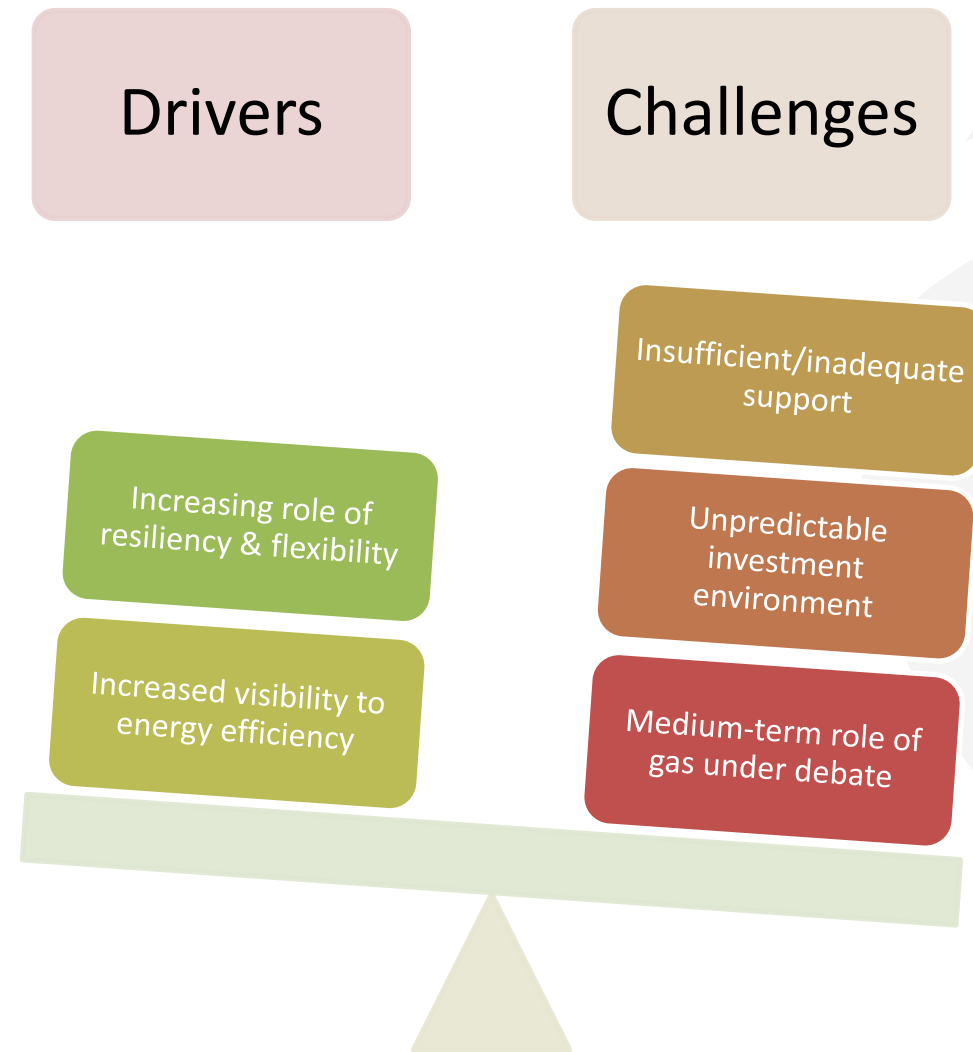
Drivers

Challenges

Increasing role of resiliency & flexibility

Increased visibility to energy efficiency

Insufficient/inadequate support

Unpredictable investment environment

Medium-term role of gas under debate